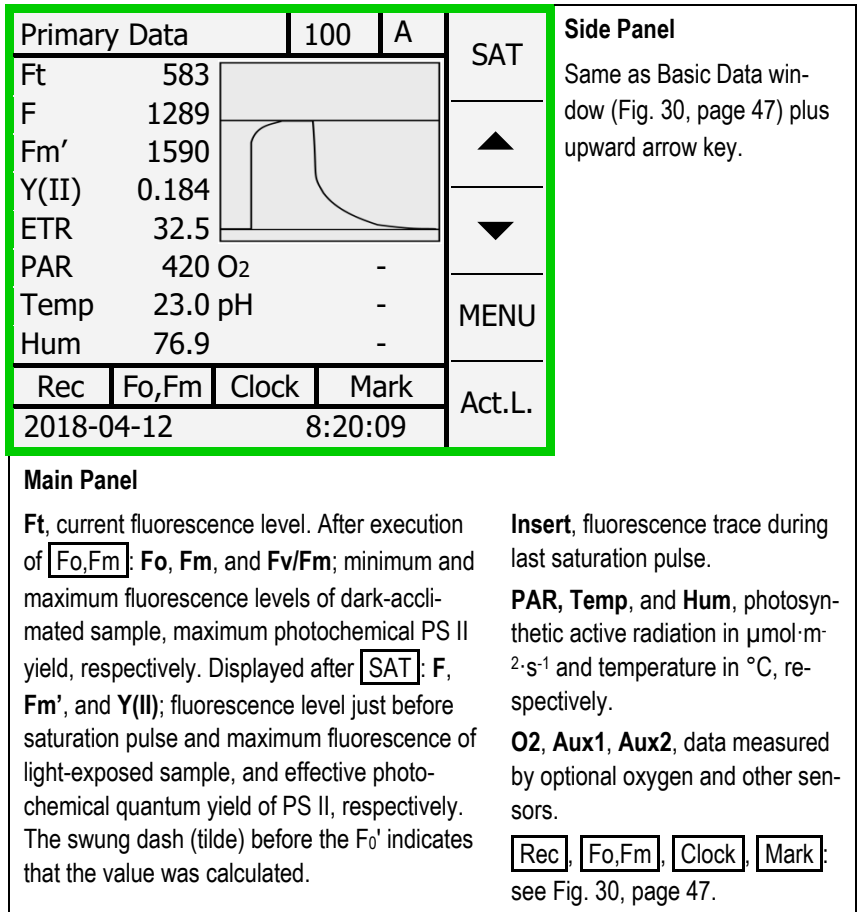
| Primary Data | 100 | A | SAT |
|---|---|---|---|
| Ft 583 | | | ▲ |
| F 1289 | | | |
| Fm′ 1590 | | | |
| Y(II) 0.184 | | | ▼ |
| ETR 32.5 | | | |
| PAR 420 O2 - | | | |
| Temp 23.0 pH - | | | MENU |
| Hum 76.9 - | | | |
| Rec | Fo,Fm | Clock | Mark | Act.L. |
| 2018-04-12 8:20:09 | | | |

**Side Panel**

Same as Basic Data window (Fig. 30, page 47) plus upward arrow key.

**Main Panel**

**Ft**, current fluorescence level. After execution of Fo,Fm: **Fo**, **Fm**, and **Fv/Fm**; minimum and maximum fluorescence levels of dark-acclimated sample, maximum photochemical PS II yield, respectively. Displayed after SAT: **F**, **Fm'**, and **Y(II)**; fluorescence level just before saturation pulse and maximum fluorescence of light-exposed sample, and effective photochemical quantum yield of PS II, respectively. The swung dash (tilde) before the $F_0$' indicates that the value was calculated.

**Insert**, fluorescence trace during last saturation pulse.

**PAR, Temp**, and **Hum**, photosynthetic active radiation in µmol·m$^{-2}$·s$^{-1}$ and temperature in °C, respectively.

**O2**, **Aux1**, **Aux2**, data measured by optional oxygen and other sensors.

Rec, Fo,Fm, Clock, Mark: see Fig. 30, page 47.